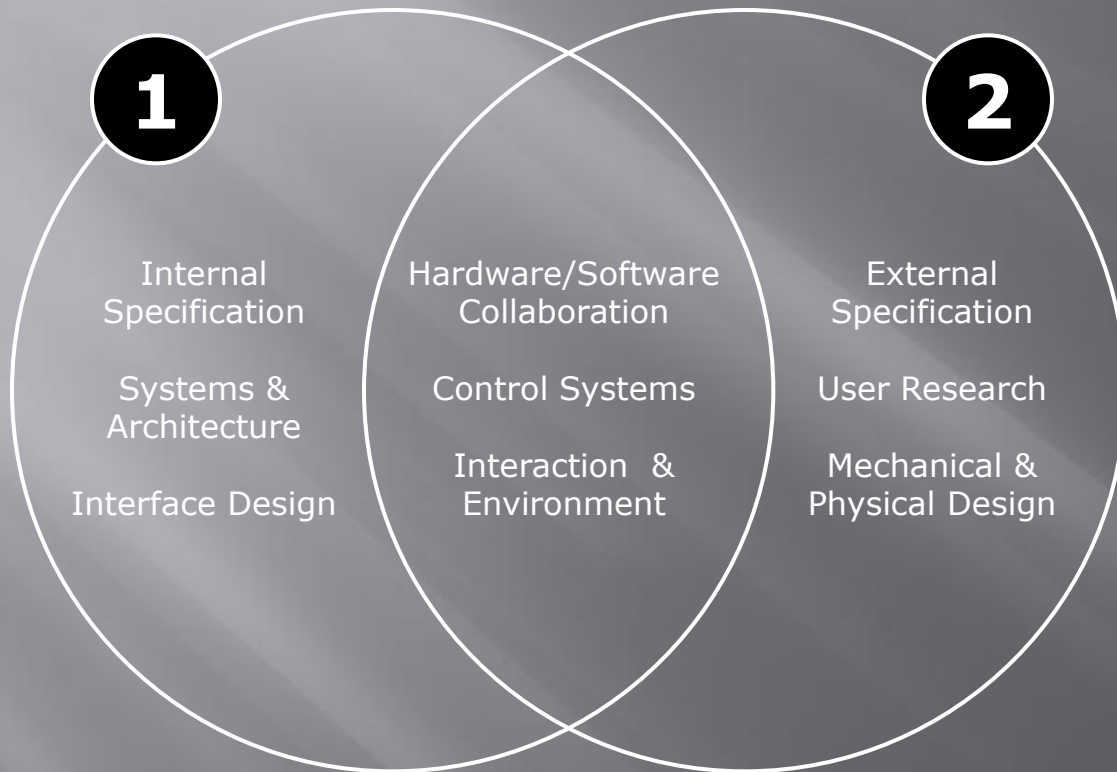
1

2

Internal Specification

Systems & Architecture

Interface Design

Hardware/Software Collaboration

Control Systems

Interaction & Environment

External Specification

User Research

Mechanical & Physical Design